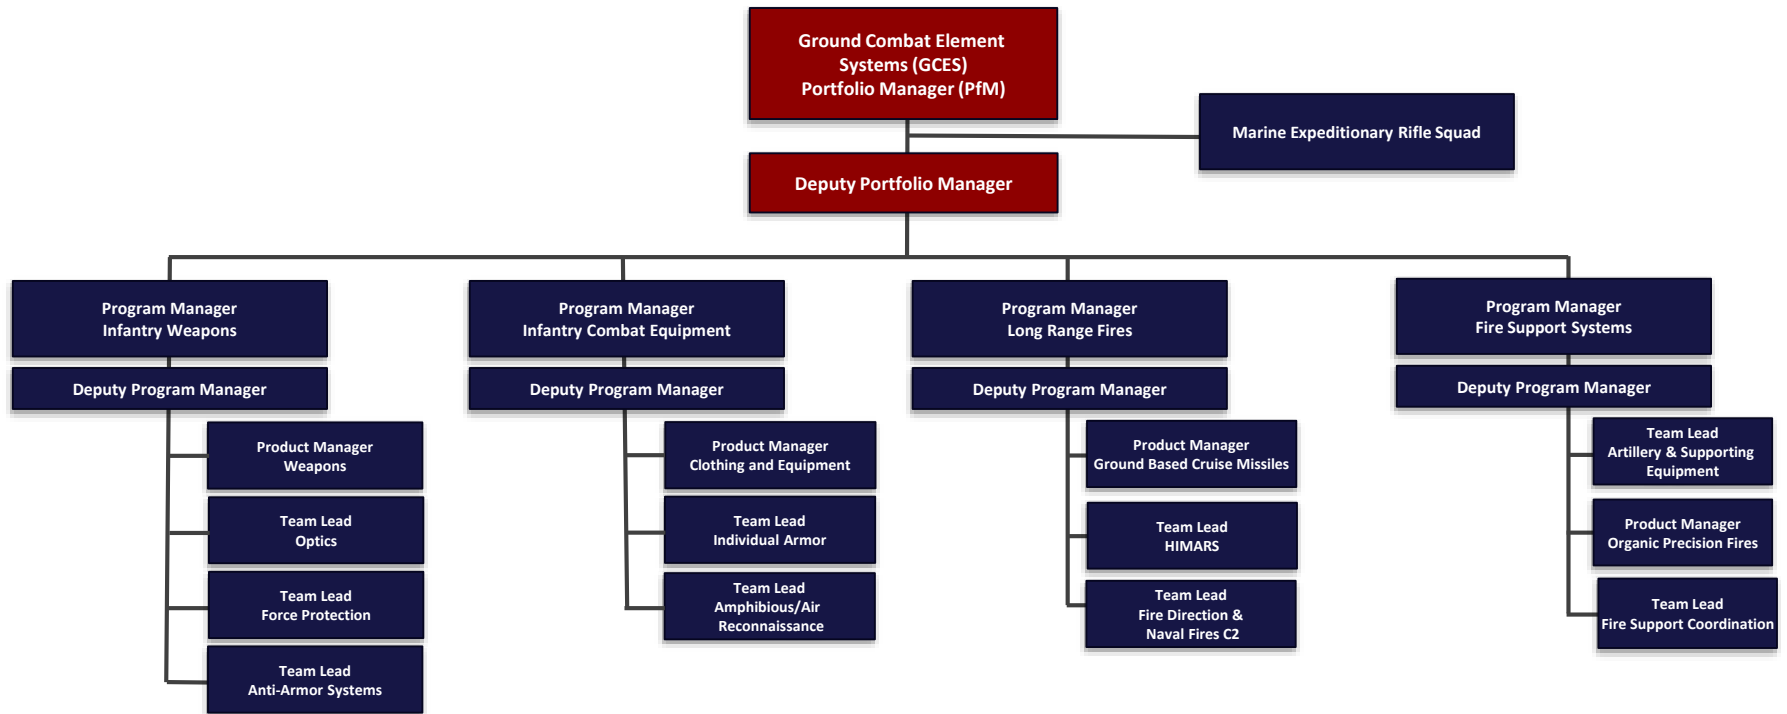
Ground Combat Element Systems (GCES) Portfolio Manager (PfM)

Marine Expeditionary Rifle Squad

Deputy Portfolio Manager

Program Manager Infantry Weapons

Deputy Program Manager

Product Manager Weapons

Team Lead Optics

Team Lead Force Protection

Team Lead Anti-Armor Systems

Program Manager Infantry Combat Equipment

Deputy Program Manager

Product Manager Clothing and Equipment

Team Lead Individual Armor

Team Lead Amphibious/Air Reconnaissance

Program Manager Long Range Fires

Deputy Program Manager

Product Manager Ground Based Cruise Missiles

Team Lead HIMARS

Team Lead Fire Direction & Naval Fires C2

Program Manager Fire Support Systems

Deputy Program Manager

Team Lead Artillery & Supporting Equipment

Product Manager Organic Precision Fires

Team Lead Fire Support Coordination